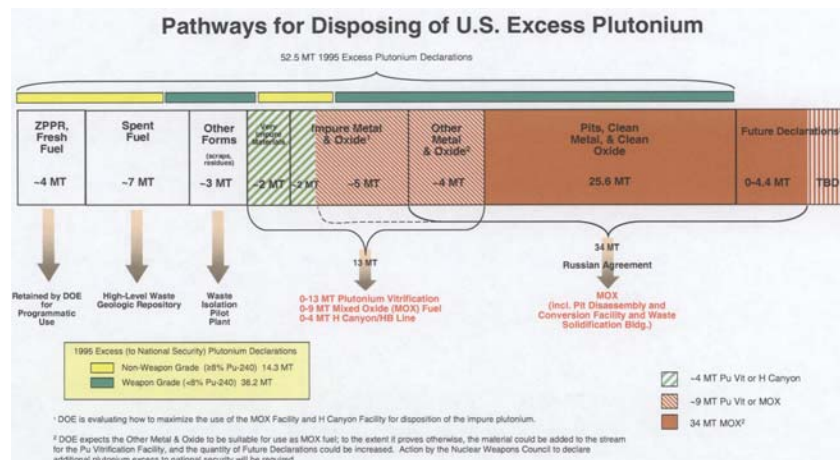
Pathways for Disposing of U.S. Excess Plutonium

52.5 MT 1995 Excess Plutonium Declarations

ZPPR, Fresh Fuel
~4 MT

Spent Fuel
~7 MT

Other Forms
(scraps, residues)
~3 MT

Very Impure Materials
~2 MT

~2 MT

Impure Metal & Oxide¹
~5 MT

Other Metal & Oxide²
~4 MT

Pits, Clean Metal, & Clean Oxide
25.6 MT

Future Declarations
0-4.4 MT

TBD

13 MT

34 MT
Russian Agreement

Retained by DOE for Programmatic Use

High-Level Waste Geologic Repository

Waste Isolation Pilot Plant

0-13 MT Plutonium Vitrification
0-9 MT Mixed Oxide (MOX) Fuel
0-4 MT H Canyon/HB Line

MOX
(incl. Pit Disassembly and Conversion Facility and Waste Solidification Bldg.)

1995 Excess (to National Security) Plutonium Declarations
Non-Weapon Grade (≥8% Pu-240) 14.3 MT
Weapon Grade (<8% Pu-240) 38.2 MT

~4 MT Pu Vit or H Canyon
~9 MT Pu Vit or MOX
34 MT MOX²

¹ DOE is evaluating how to maximize the use of the MOX Facility and H Canyon Facility for disposition of the impure plutonium.

² DOE expects the Other Metal & Oxide to be suitable for use as MOX fuel; to the extent it proves otherwise, the material could be added to the stream for the Pu Vitrification Facility, and the quantity of Future Declarations could be increased. Action by the Nuclear Weapons Council to declare additional plutonium excess to national security will be required.